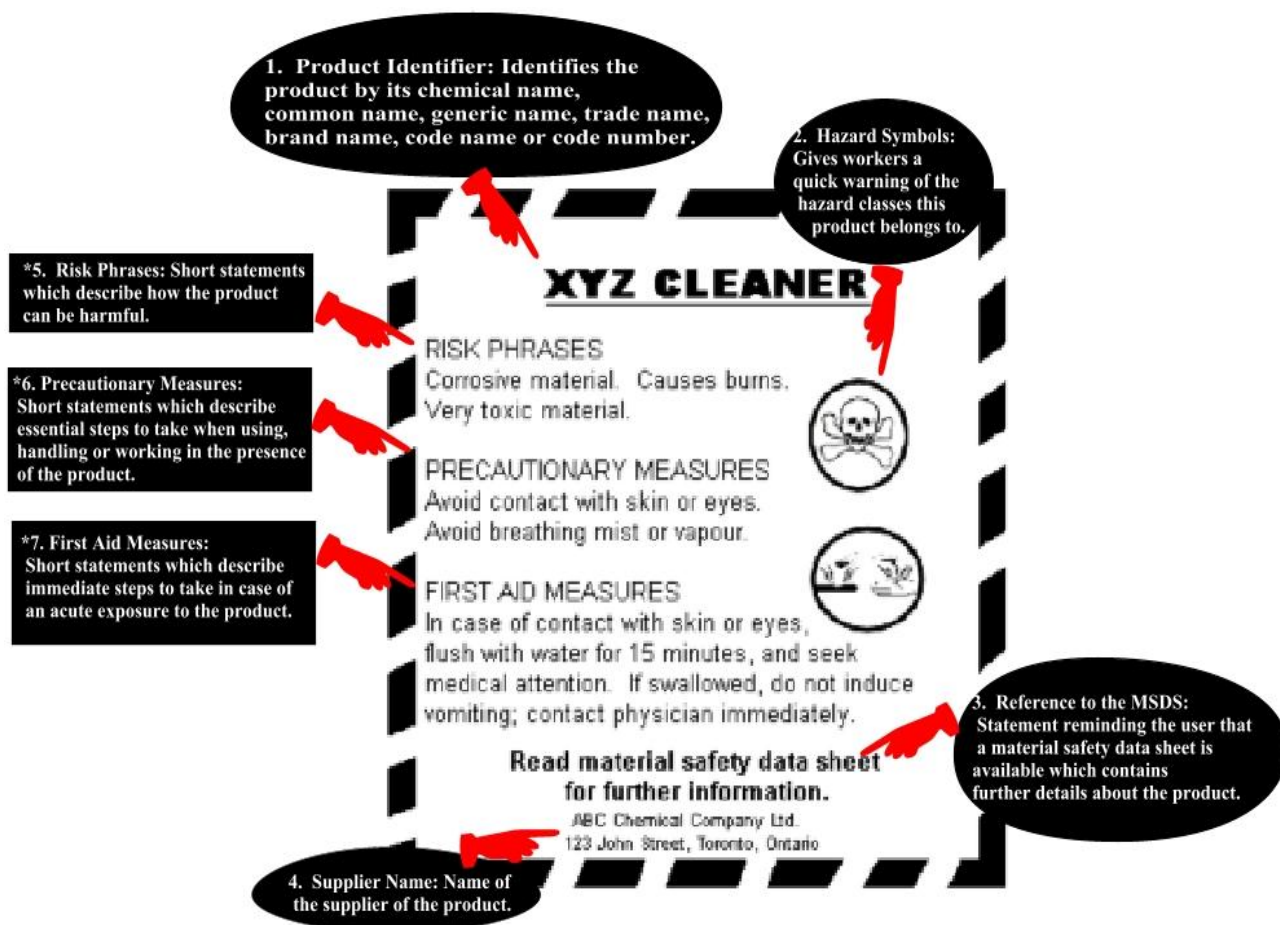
1. Product Identifier: Identifies the product by its chemical name, common name, generic name, trade name, brand name, code name or code number.

2. Hazard Symbols: Gives workers a quick warning of the hazard classes this product belongs to.

*5. Risk Phrases: Short statements which describe how the product can be harmful.

*6. Precautionary Measures: Short statements which describe essential steps to take when using, handling or working in the presence of the product.

*7. First Aid Measures: Short statements which describe immediate steps to take in case of an acute exposure to the product.

XYZ CLEANER

RISK PHRASES
Corrosive material. Causes burns. Very toxic material.

PRECAUTIONARY MEASURES
Avoid contact with skin or eyes. Avoid breathing mist or vapour.

FIRST AID MEASURES
In case of contact with skin or eyes, flush with water for 15 minutes, and seek medical attention. If swallowed, do not induce vomiting; contact physician immediately.

Read material safety data sheet for further information.

ABC Chemical Company Ltd.
123 John Street, Toronto, Ontario

3. Reference to the MSDS: Statement reminding the user that a material safety data sheet is available which contains further details about the product.

4. Supplier Name: Name of the supplier of the product.